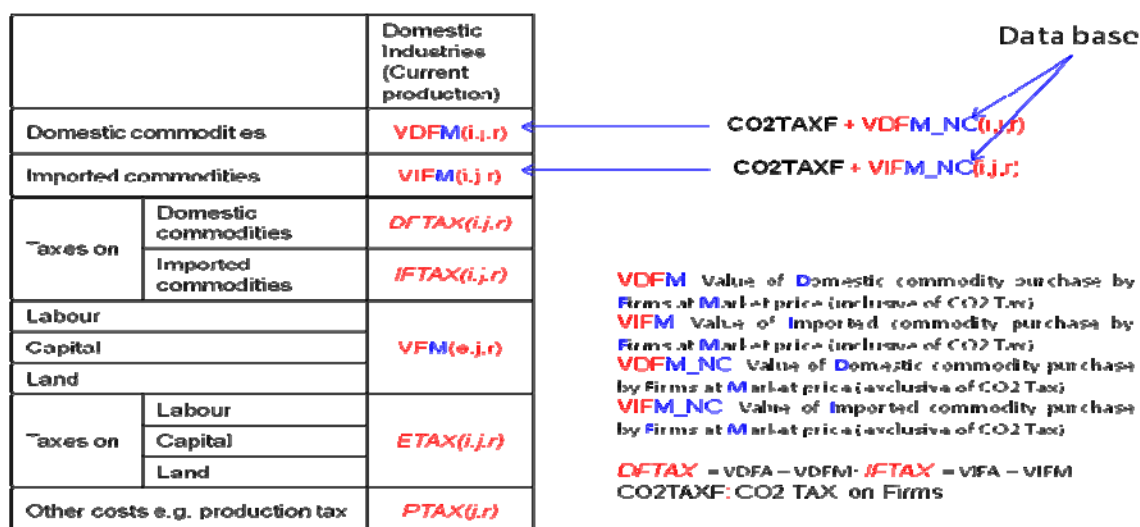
| | | Domestic Industries (Current production) |
|---|---|---|
| Domestic commodities | | VDFM(i,j,r) |
| Imported commodities | | VIFM(i,j,r) |
| Taxes on | Domestic commodities | DFTAX(i,j,r) |
| | Imported commodities | IFTAX(i,j,r) |
| Labour | | VFM(e,j,r) |
| Capital | | |
| Land | | |
| Taxes on | Labour | ETAX(i,j,r) |
| | Capital | |
| | Land | |
| Other costs e.g. production tax | | PTAX(j,r) |

Data base

CO2TAXF + VDFM_NC(i,j,r)

CO2TAXF + VIFM_NC(i,j,r)

VDFM Value of Domestic commodity purchase by Firms at Market price (inclusive of CO2 Tax)
VIFM Value of Imported commodity purchase by Firms at Market price (inclusive of CO2 Tax)
VDFM_NC Value of Domestic commodity purchase by Firms at Market price (exclusive of CO2 Tax)
VIFM_NC Value of Imported commodity purchase by Firms at Market price (exclusive of CO2 Tax)

DFTAX = VDFA – VDFM; IFTAX = VIFA – VIFM
CO2TAXF: CO2 TAX on Firms